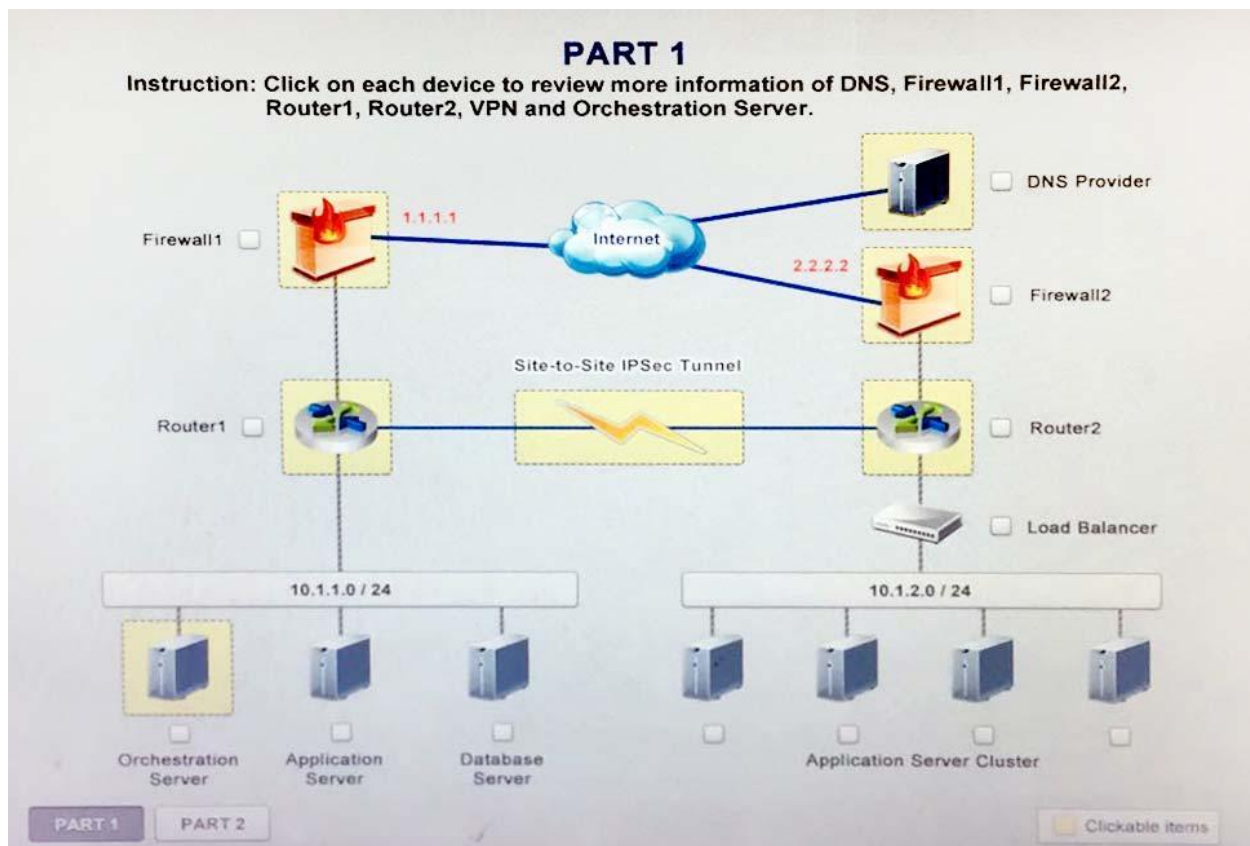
PART 1

Instruction: Click on each device to review more information of DNS, Firewall1, Firewall2, Router1, Router2, VPN and Orchestration Server.

DNS Provider

Firewall1

1.1.1.1

Internet

2.2.2.2

Firewall2

Site-to-Site IPSec Tunnel

Router1

Router2

Load Balancer

10.1.1.0 / 24

10.1.2.0 / 24

Orchestration Server

Application Server

Database Server

Application Server Cluster

PART 1

PART 2

Clickable items